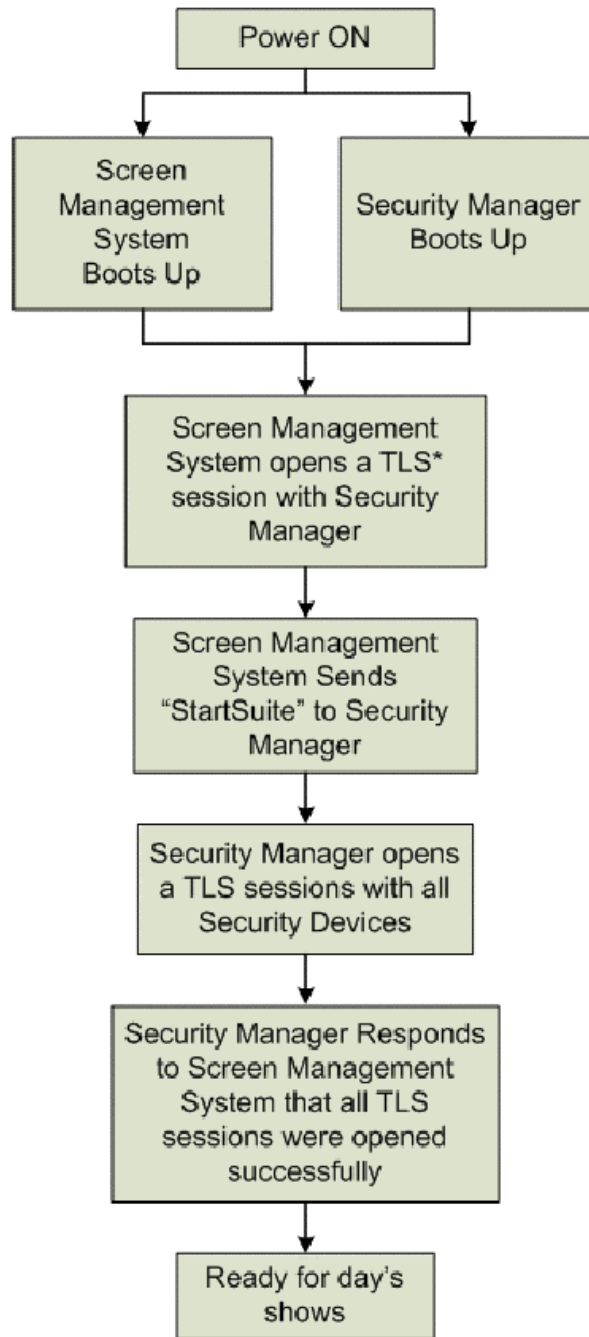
Power ON

Screen Management System Boots Up

Security Manager Boots Up

Screen Management System opens a TLS* session with Security Manager

Screen Management System Sends “StartSuite” to Security Manager

Security Manager opens a TLS sessions with all Security Devices

Security Manager Responds to Screen Management System that all TLS sessions were opened successfully

Ready for day's shows